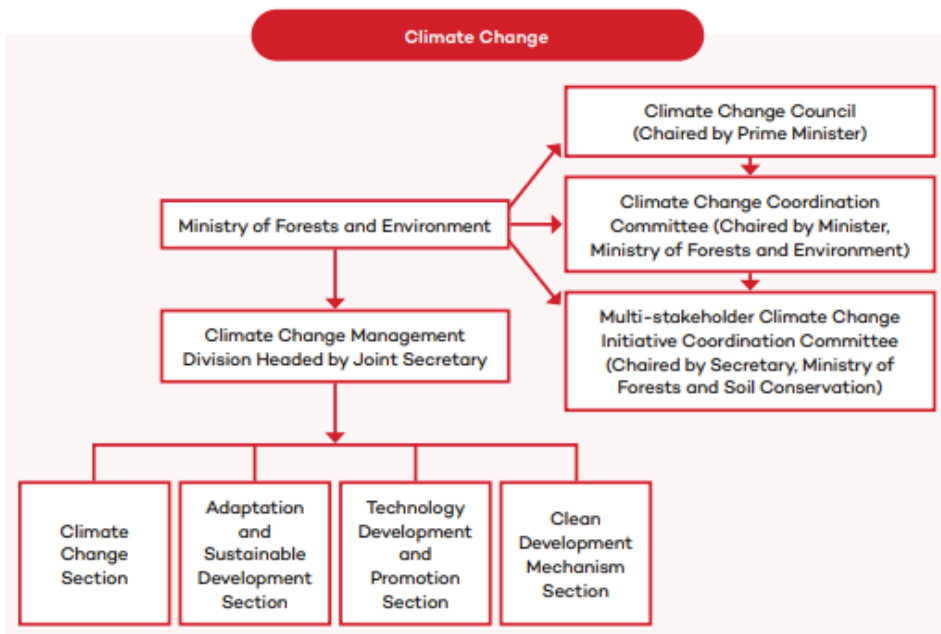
Climate Change

Ministry of Forests and Environment

Climate Change Council (Chaired by Prime Minister)

Climate Change Coordination Committee (Chaired by Minister, Ministry of Forests and Environment)

Multi-stakeholder Climate Change Initiative Coordination Committee (Chaired by Secretary, Ministry of Forests and Soil Conservation)

Climate Change Management Division Headed by Joint Secretary

Climate Change Section

Adaptation and Sustainable Development Section

Technology Development and Promotion Section

Clean Development Mechanism Section